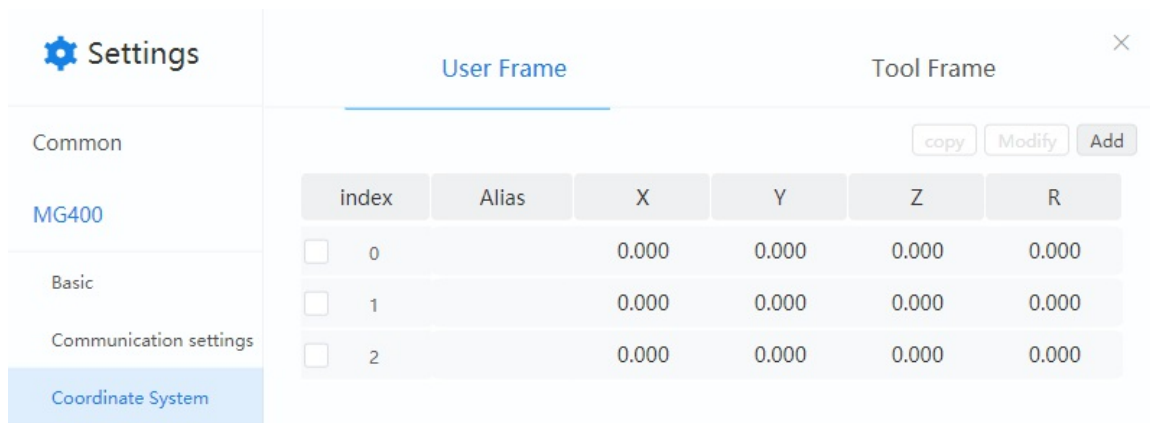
Settings

Common

MG400

Basic

Communication settings

Coordinate System

User Frame

Tool Frame

×

copy Modify Add

| index | Alias | X | Y | Z | R |
|---|---|---|---|---|---|
| 0 | | 0.000 | 0.000 | 0.000 | 0.000 |
| 1 | | 0.000 | 0.000 | 0.000 | 0.000 |
| 2 | | 0.000 | 0.000 | 0.000 | 0.000 |